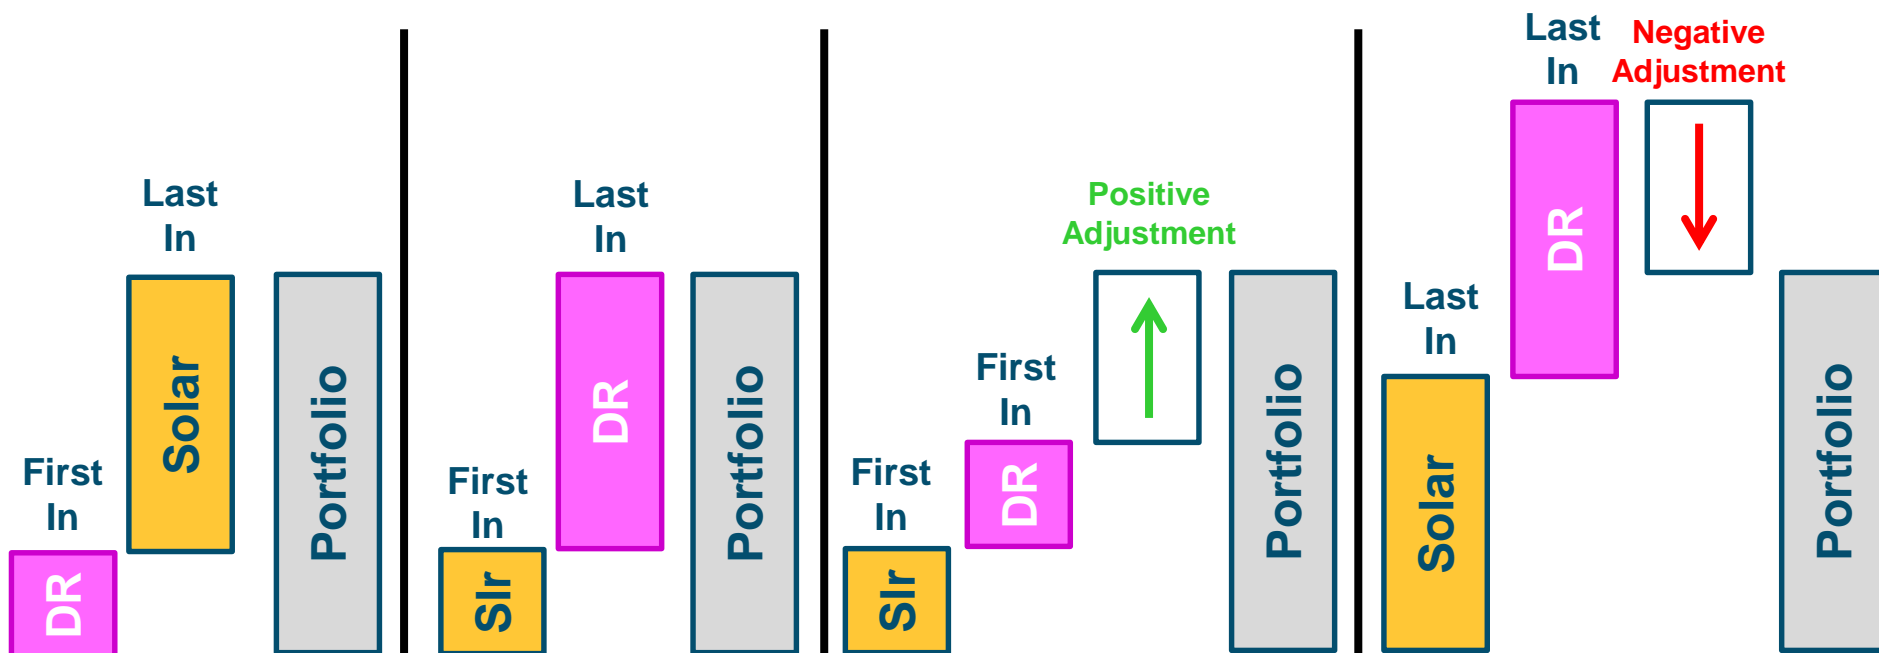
Last In

Solar

Portfolio

First In

DR

Last In

DR

Portfolio

First In

Slr

Positive Adjustment

First In

DR

Portfolio

First In

Slr

Last In

Negative Adjustment

DR

Last In

Solar

Portfolio